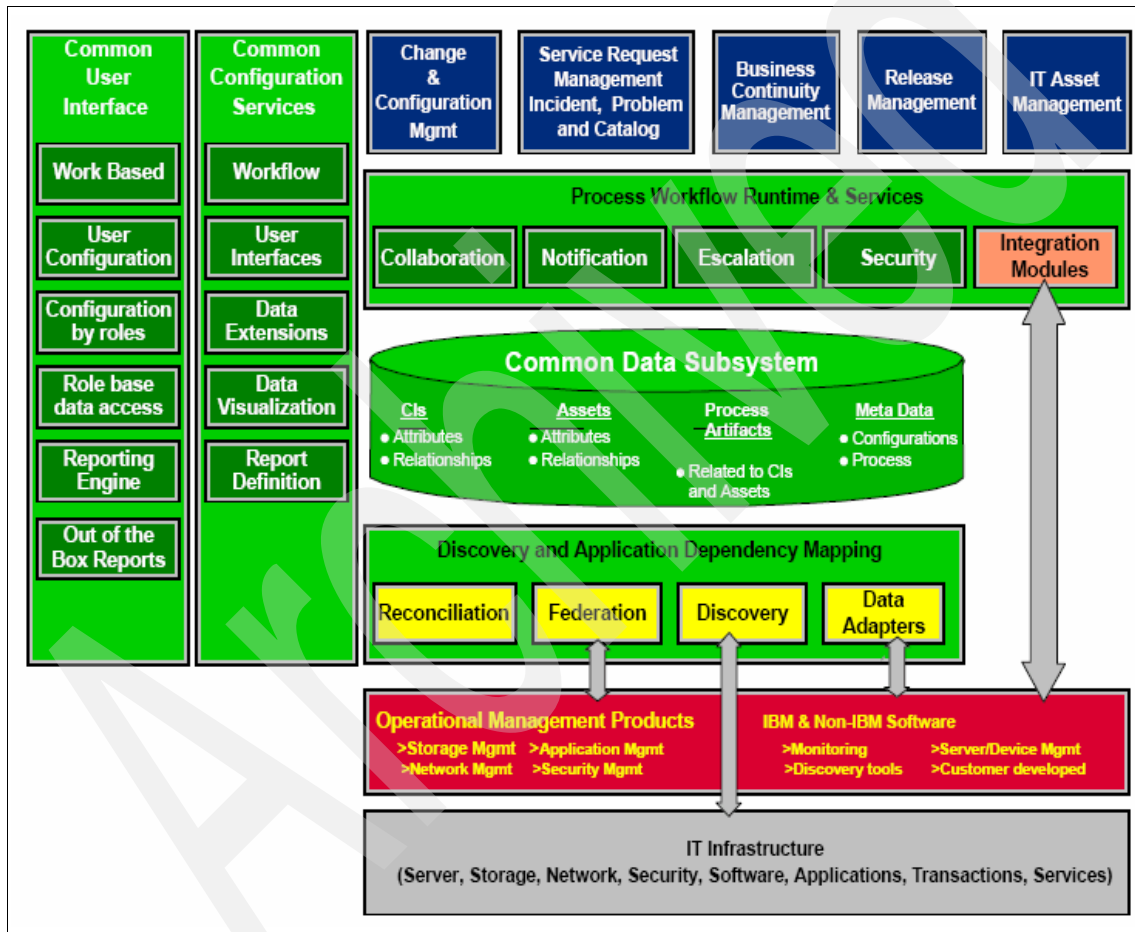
Common User Interface

Work Based

User Configuration

Configuration by roles

Role base data access

Reporting Engine

Out of the Box Reports

Common Configuration Services

Workflow

User Interfaces

Data Extensions

Data Visualization

Report Definition

Change & Configuration Mgmt

Service Request Management Incident, Problem and Catalog

Business Continuity Management

Release Management

IT Asset Management

Process Workflow Runtime & Services

Collaboration

Notification

Escalation

Security

Integration Modules

Common Data Subsystem

CIs
• Attributes
• Relationships

Assets
• Attributes
• Relationships

Process Artifacts
• Related to CIs and Assets

Meta Data
• Configurations
• Process

Discovery and Application Dependency Mapping

Reconciliation

Federation

Discovery

Data Adapters

Operational Management Products
>Storage Mgmt >Application Mgmt
>Network Mgmt >Security Mgmt

IBM & Non-IBM Software
>Monitoring >Server/Device Mgmt
>Discovery tools >Customer developed

IT Infrastructure
(Server, Storage, Network, Security, Software, Applications, Transactions, Services)

Archived